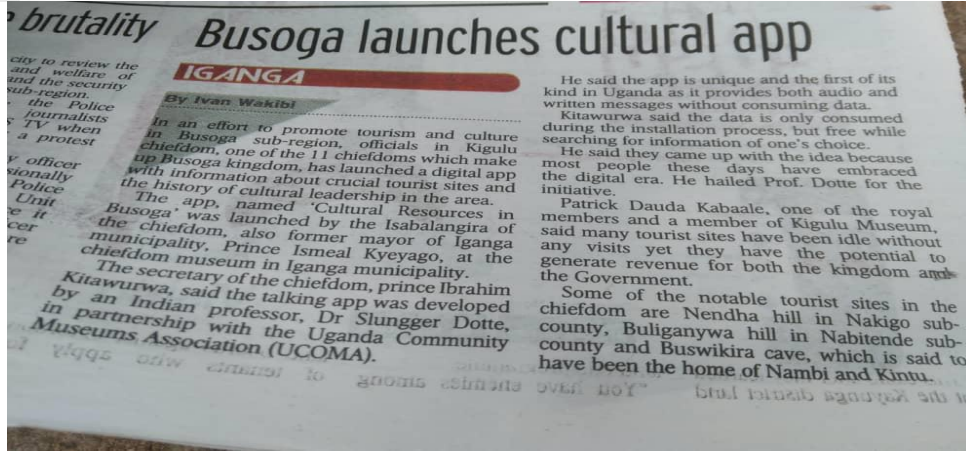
brutality

Busoga launches cultural app

city to review the and welfare of and the security sub-region. the Police journalists TV when a protest

y officer sionally Police Unit e it cer re

IGANGA

By Ivan Wakibi

In an effort to promote tourism and culture in Busoga sub-region, officials in Kigulu chiefdom, one of the 11 chiefdoms which make up Busoga kingdom, has launched a digital app with information about crucial tourist sites and the history of cultural leadership in the area.

The app, named 'Cultural Resources in Busoga' was launched by the Isabalangira of the chiefdom, also former mayor of Iganga municipality, Prince Ismeal Kyeyago, at the chiefdom museum in Iganga municipality.

The secretary of the chiefdom, prince Ibrahim Kitawurwa, said the talking app was developed by an Indian professor, Dr Slungger Dotte, in partnership with the Uganda Community Museums Association (UCOMA).

He said the app is unique and the first of its kind in Uganda as it provides both audio and written messages without consuming data.

Kitawurwa said the data is only consumed during the installation process, but free while searching for information of one's choice.

He said they came up with the idea because most people these days have embraced the digital era. He hailed Prof. Dotte for the initiative.

Patrick Dauda Kabaale, one of the royal members and a member of Kigulu Museum, said many tourist sites have been idle without any visits yet they have the potential to generate revenue for both the kingdom and the Government.

Some of the notable tourist sites in the chiefdom are Nendha hill in Nakigo sub-county, Buliganywa hill in Nabitende sub-county and Buswikira cave, which is said to have been the home of Nambi and Kintu.